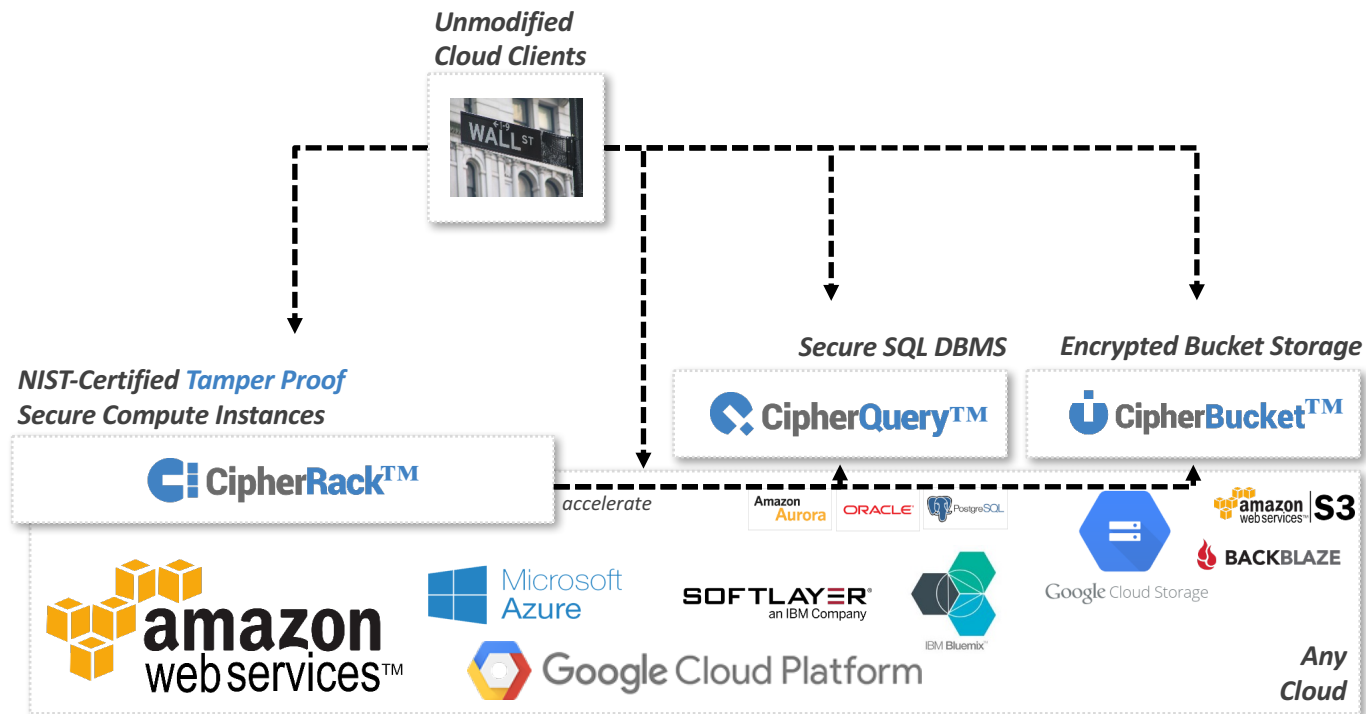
Unmodified
Cloud Clients

WALL ST

NIST-Certified Tamper Proof
Secure Compute Instances

CipherRack™

Secure SQL DBMS

CipherQuery™

Encrypted Bucket Storage

CipherBucket™

accelerate

Amazon Aurora

ORACLE

PostgreSQL

Google Cloud Storage

amazon web services S3

BACKBLAZE

amazon web services™

Microsoft Azure

SOFTLAYER an IBM Company

IBM Bluemix

Google Cloud Platform

Any
Cloud